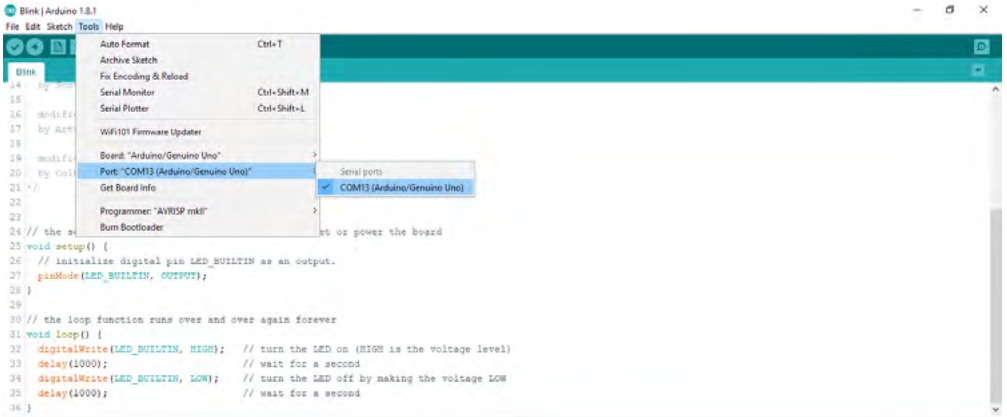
Blink | Arduino 1.8.1
File Edit Sketch Tools Help

Blink

Auto Format Ctrl+T
Archive Sketch
Fix Encoding & Reload
Serial Monitor Ctrl+Shift+M
Serial Plotter Ctrl+Shift+L
WiFi101 Firmware Updater
Board: "Arduino/Genuino Uno"
Port: "COM13 (Arduino/Genuino Uno)"
Get Board Info
Programmer: "AVRISP mkII"
Burn Bootloader

Serial ports
COM13 (Arduino/Genuino Uno)

14 by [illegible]
15
16 modifi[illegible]
17 by Art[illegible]
18
19 modifi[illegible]
20 by Col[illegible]
21 */
22
23
24 // the s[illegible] et or power the board
25 void setup() {
26 // initialize digital pin LED_BUILTIN as an output.
27 pinMode(LED_BUILTIN, OUTPUT);
28 }
29
30 // the loop function runs over and over again forever
31 void loop() {
32 digitalWrite(LED_BUILTIN, HIGH); // turn the LED on (HIGH is the voltage level)
33 delay(1000); // wait for a second
34 digitalWrite(LED_BUILTIN, LOW); // turn the LED off by making the voltage LOW
35 delay(1000); // wait for a second
36 }